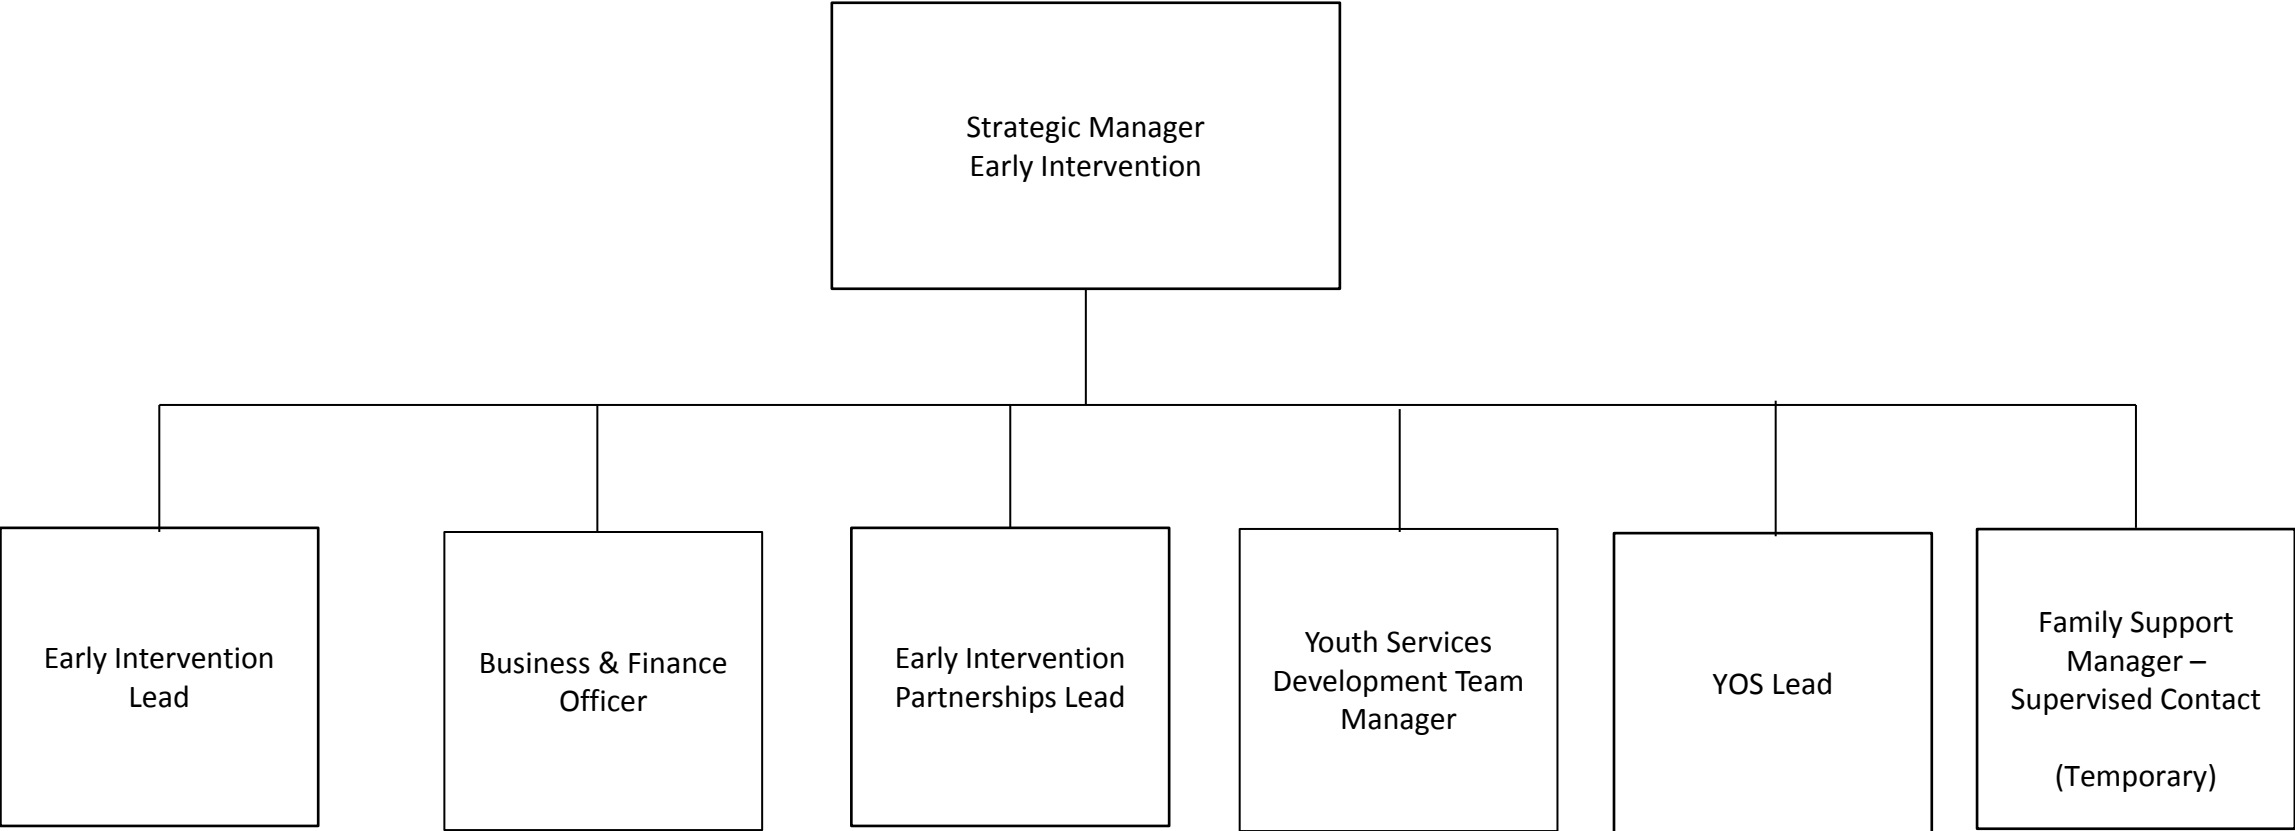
Strategic Manager
Early Intervention

Early Intervention Lead

Business & Finance Officer

Early Intervention Partnerships Lead

Youth Services Development Team Manager

YOS Lead

Family Support Manager – Supervised Contact

(Temporary)